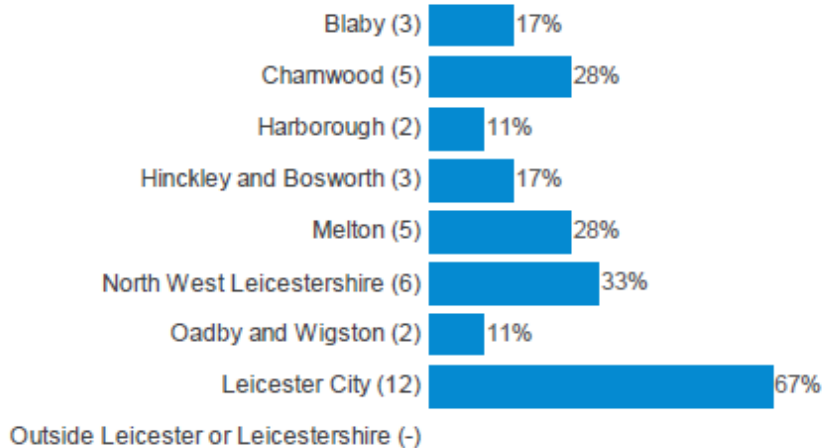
Blaby (3) 17%

Charnwood (5) 28%

Harborough (2) 11%

Hinckley and Bosworth (3) 17%

Melton (5) 28%

North West Leicestershire (6) 33%

Oadby and Wigston (2) 11%

Leicester City (12) 67%

Outside Leicester or Leicestershire (-)